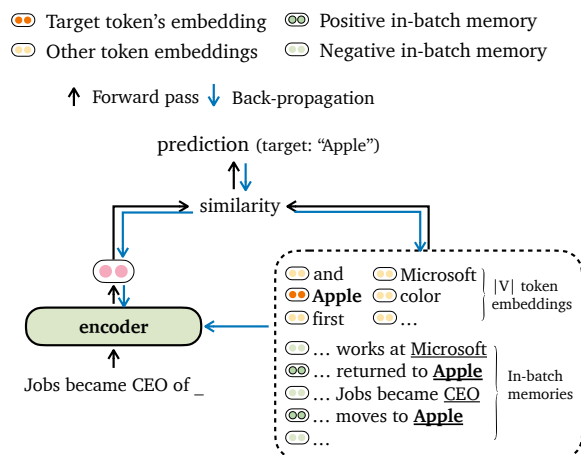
Target token's embedding
Positive in-batch memory
Other token embeddings
Negative in-batch memory

Forward pass
Back-propagation

prediction (target: "Apple")

similarity

encoder

Jobs became CEO of _

and
Microsoft
Apple
color
first
…
|V| token embeddings

… works at Microsoft
… returned to Apple
… Jobs became CEO
… moves to Apple
…
In-batch memories